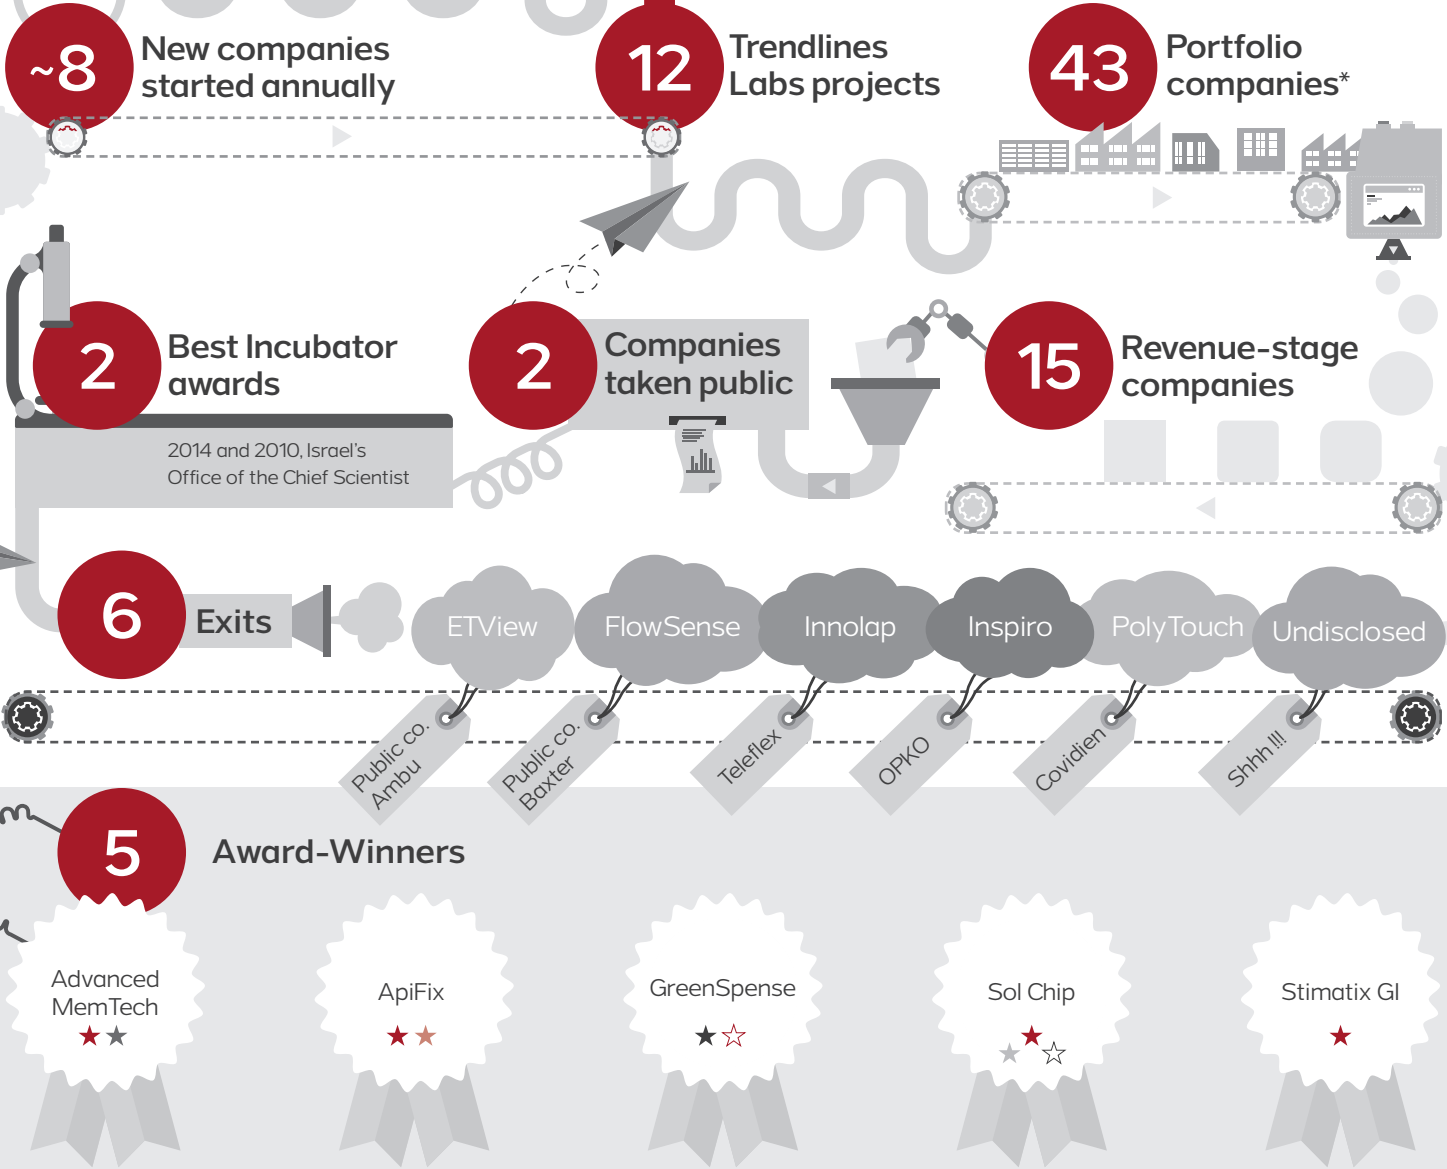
~8 New companies started annually

12 Trendlines Labs projects

43 Portfolio companies*

2 Best Incubator awards

2014 and 2010, Israel's Office of the Chief Scientist

2 Companies taken public

15 Revenue-stage companies

6 Exits

ETView

FlowSense

Innolap

Inspiro

PolyTouch

Undisclosed

Public co. Ambu

Public co. Baxter

Teleflex

OPKO

Covidien

Shhh!!!

5 Award-Winners

Advanced MemTech
★★

ApiFix
★★

GreenSpense
★☆

Sol Chip
★★☆

Stimatix GI
★